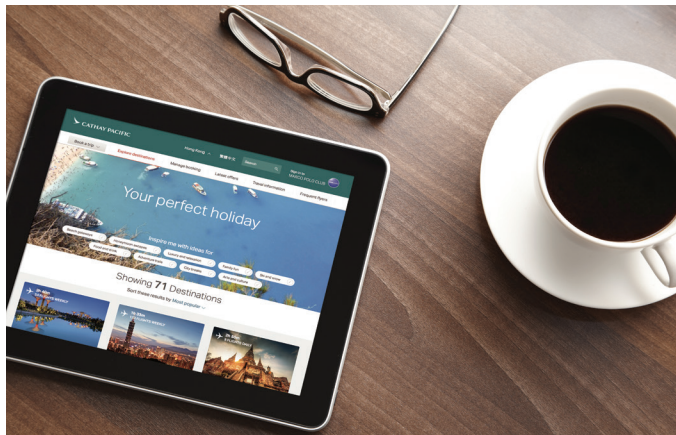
CATHAY PACIFIC

Hong Kong

Search

Sign in to MARCO POLO CLUB

Book a trip

Explore destinations

Manage booking

Latest offers

Travel information

Frequent flyer

Your perfect holiday

Inspire me with ideas for

Showing 71 Destinations

Sort these results by Most popular